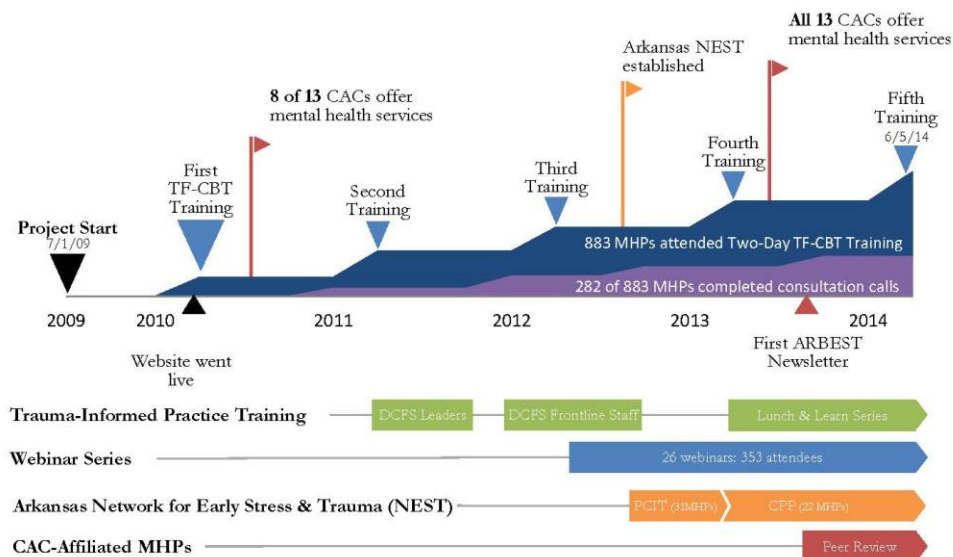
All 13 CACs offer mental health services

Arkansas NEST established

8 of 13 CACs offer mental health services

Fifth Training 6/5/14

Fourth Training

Third Training

First TF-CBT Training

Second Training

Project Start 7/1/09

883 MHPs attended Two-Day TF-CBT Training

282 of 883 MHPs completed consultation calls

2009 2010 2011 2012 2013 2014

Website went live

First ARBEST Newsletter

Trauma-Informed Practice Training

DCFS Leaders

DCFS Frontline Staff

Lunch & Learn Series

Webinar Series

26 webinars: 353 attendees

Arkansas Network for Early Stress & Trauma (NEST)

PCIT (31MHPs)

CPP (22 MHPs)

CAC-Affiliated MHPs

Peer Review